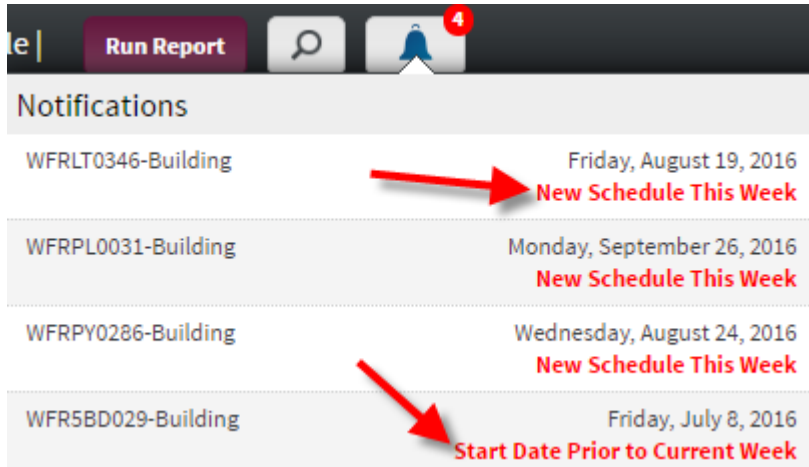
le |

Run Report

4

Notifications

WFRLT0346-Building
Friday, August 19, 2016
New Schedule This Week

WFRPL0031-Building
Monday, September 26, 2016
New Schedule This Week

WFRPY0286-Building
Wednesday, August 24, 2016
New Schedule This Week

WFR5BD029-Building
Friday, July 8, 2016
Start Date Prior to Current Week